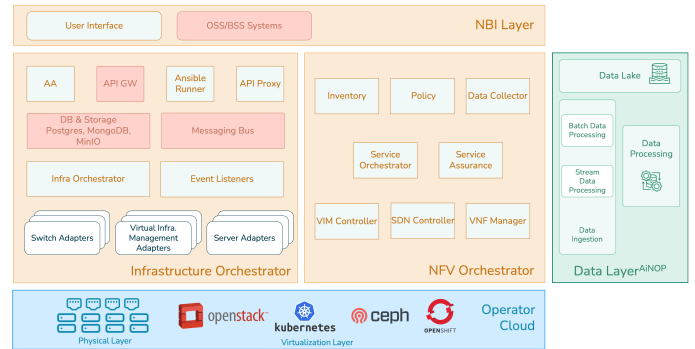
User Interface
OSS/BSS Systems
NBI Layer

AA
API GW
Ansible Runner
API Proxy
DB & Storage Postgres, MongoDB, MinIO
Messaging Bus
Infra Orchestrator
Event Listeners
Switch Adapters
Virtual Infra. Management Adapters
Server Adapters
Infrastructure Orchestrator

Inventory
Policy
Data Collector
Service Orchestrator
Service Assurance
VIM Controller
SDN Controller
VNF Manager
NFV Orchestrator

Data Lake
Batch Data Processing
Stream Data Processing
Data Ingestion
Data Processing
Data Layer$^{AiNOP}$

openstack
kubernetes
ceph
OPENSHIFT
Physical Layer
Virtualization Layer
Operator Cloud